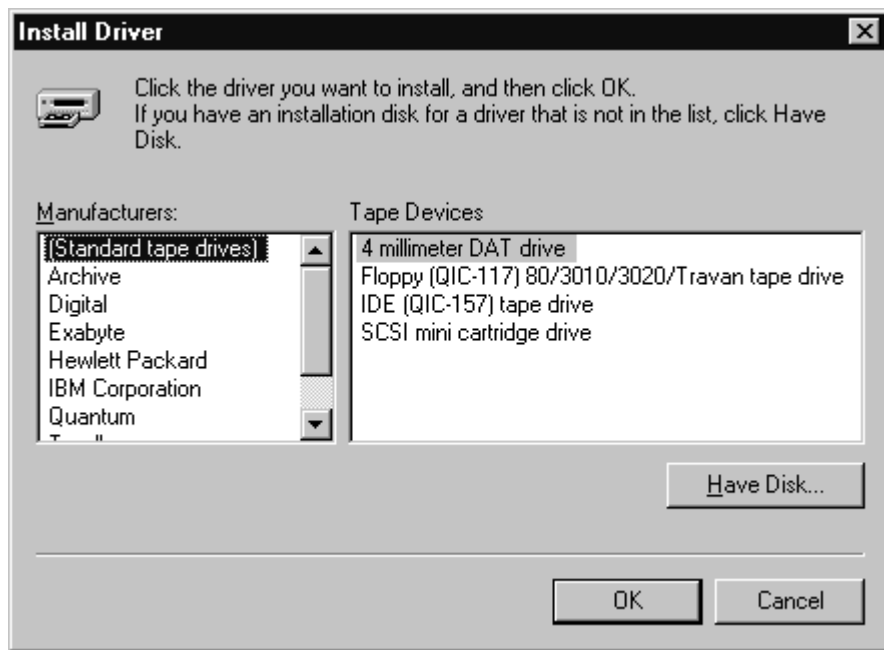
Install Driver

Click the driver you want to install, and then click OK.
If you have an installation disk for a driver that is not in the list, click Have Disk.

Manufacturers:

(Standard tape drives)
Archive
Digital
Exabyte
Hewlett Packard
IBM Corporation
Quantum
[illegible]

Tape Devices

4 millimeter DAT drive
Floppy (QIC-117) 80/3010/3020/Travan tape drive
IDE (QIC-157) tape drive
SCSI mini cartridge drive

Have Disk...

OK

Cancel